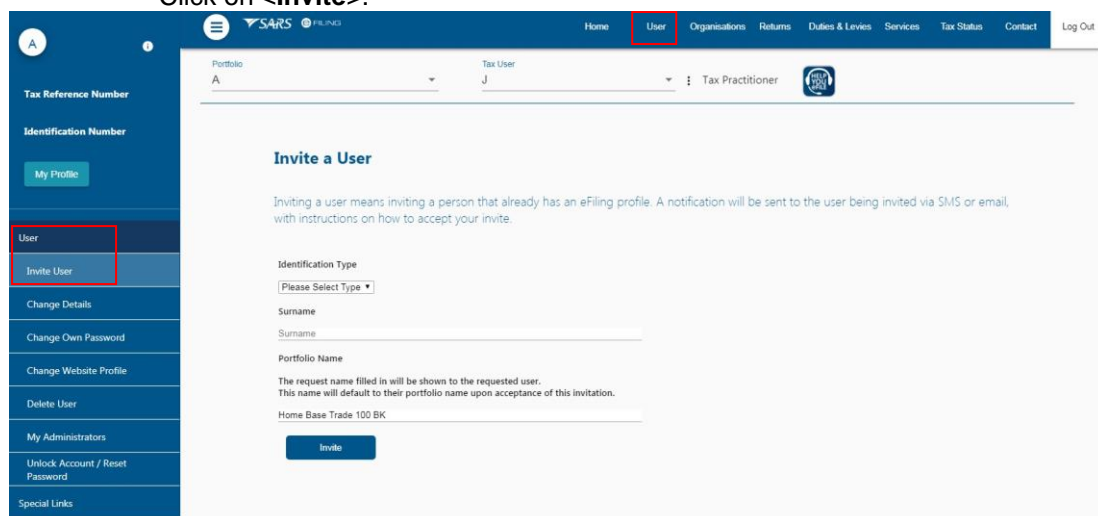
Click on <**Invite**>.

A

Tax Reference Number

Identification Number

My Profile

User

Invite User

Change Details

Change Own Password

Change Website Profile

Delete User

My Administrators

Unlock Account / Reset Password

Special Links

SARS eFILING

Home User Organisations Returns Duties & Levies Services Tax Status Contact Log Out

Portfolio
A

Tax User
J

Tax Practitioner

HELP YOU eFILE

Invite a User

Inviting a user means inviting a person that already has an eFiling profile. A notification will be sent to the user being invited via SMS or email, with instructions on how to accept your invite.

Identification Type

Please Select Type

Surname

Surname

Portfolio Name

The request name filled in will be shown to the requested user.
This name will default to their portfolio name upon acceptance of this invitation.

Home Base Trade 100 BK

Invite